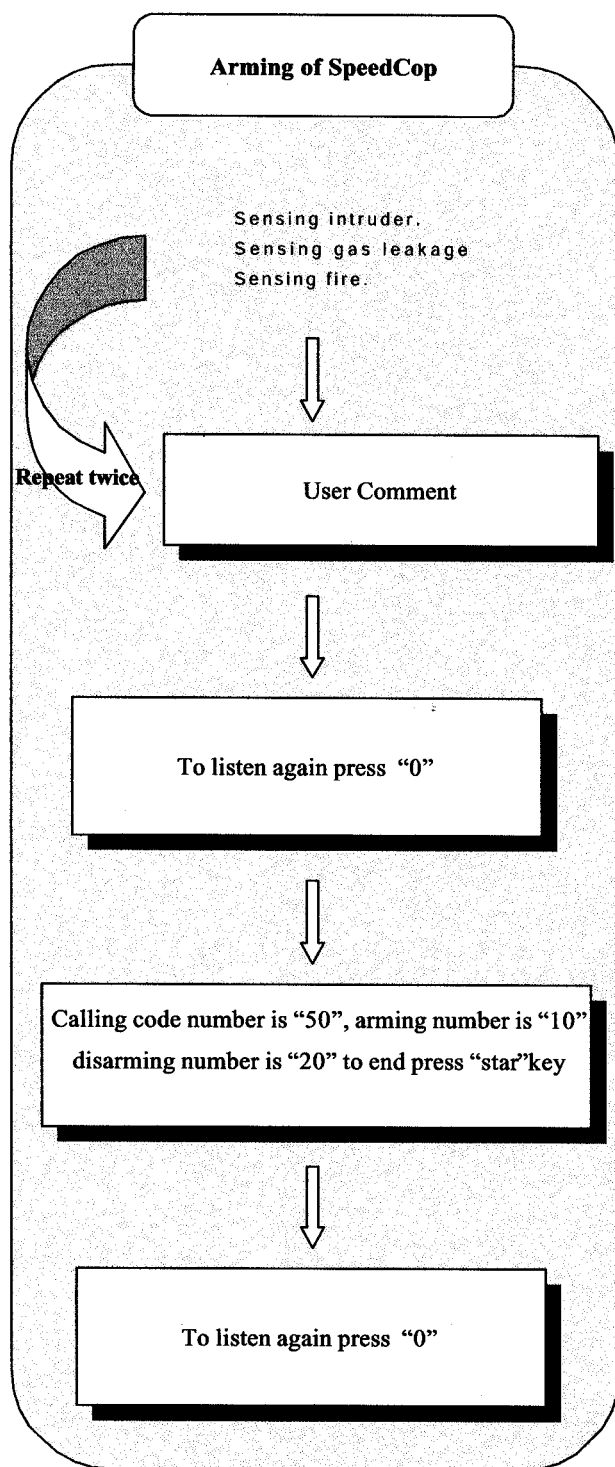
Arming of SpeedCop

Sensing intruder.
Sensing gas leakage
Sensing fire.

Repeat twice

User Comment

To listen again press "0"

Calling code number is "50", arming number is "10" disarming number is "20" to end press "star"key

To listen again press "0"